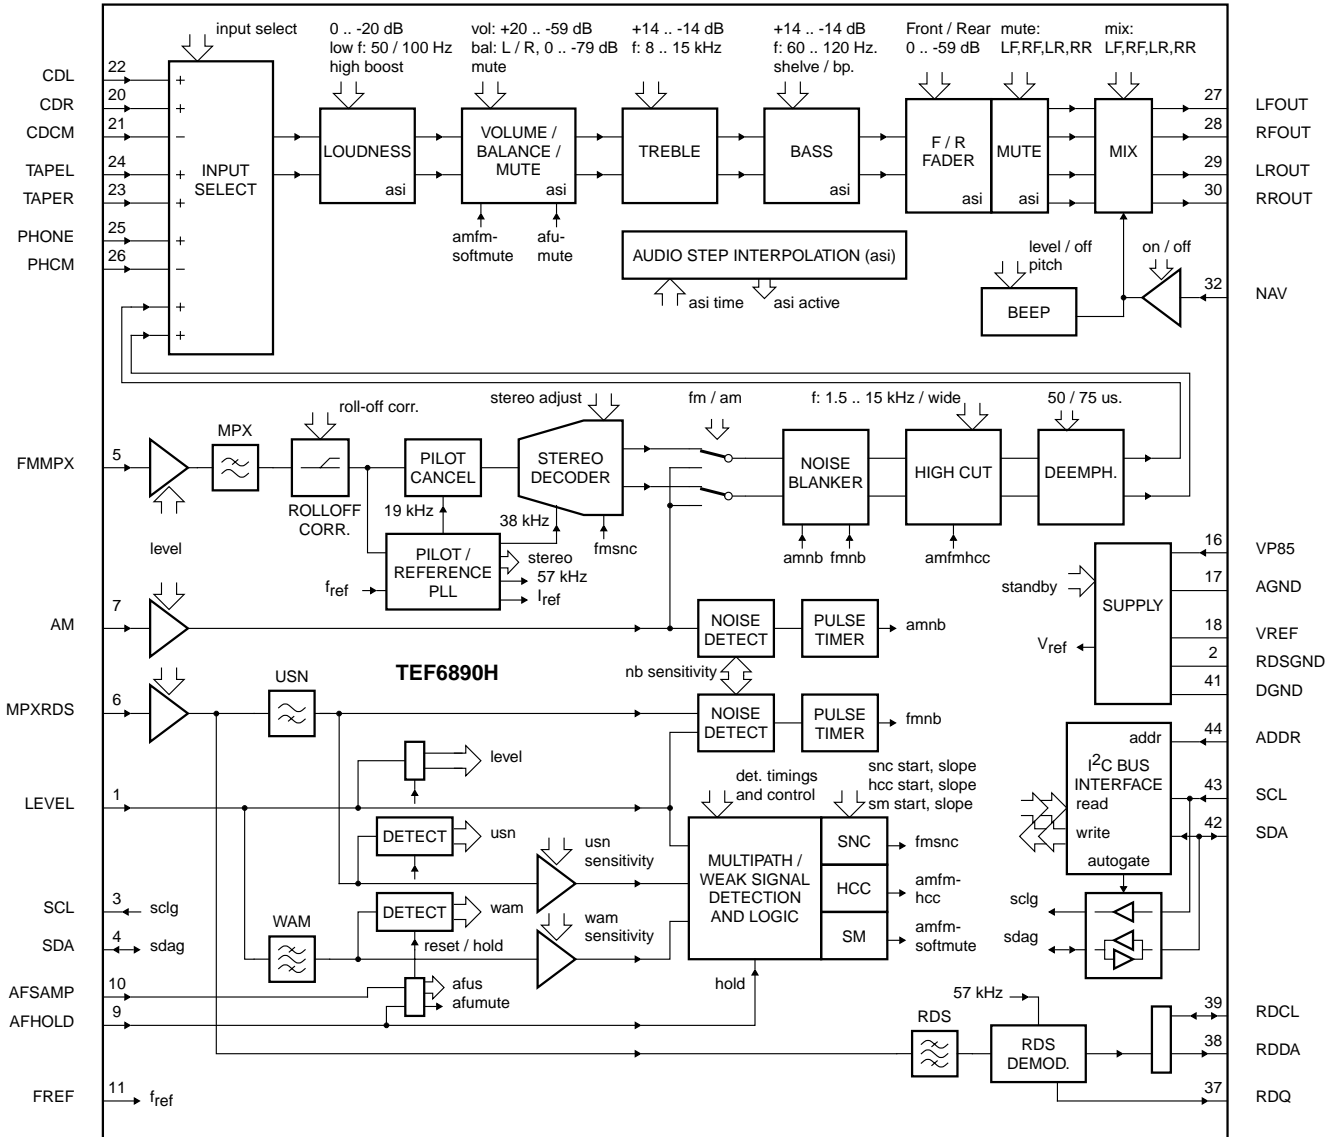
input select
0 .. -20 dB
low f: 50 / 100 Hz
high boost
vol: +20 .. -59 dB
bal: L / R, 0 .. -79 dB
mute
+14 .. -14 dB
f: 8 .. 15 kHz
+14 .. -14 dB
f: 60 .. 120 Hz.
shelve / bp.
Front / Rear
0 .. -59 dB
mute:
LF,RF,LR,RR
mix:
LF,RF,LR,RR

CDL 22 +
CDR 20 +
CDCM 21 −
TAPEL 24 +
TAPER 23 +
PHONE 25 +
PHCM 26 −
+
+

INPUT SELECT
LOUDNESS asi
VOLUME / BALANCE / MUTE asi
TREBLE
BASS asi
F / R FADER asi
MUTE asi
MIX

27 LFOUT
28 RFOUT
29 LROUT
30 RROUT

amfm-softmute
afu-mute
AUDIO STEP INTERPOLATION (asi)
asi time
asi active
level / off
pitch
on / off
BEEP
32 NAV

roll-off corr.
stereo adjust
fm / am
f: 1.5 .. 15 kHz / wide
50 / 75 us.
FMMPX 5
MPX
ROLLOFF CORR.
PILOT CANCEL
STEREO DECODER
NOISE BLANKER
HIGH CUT
DEEMPH.
19 kHz
38 kHz
fmsnc
amnb
fmnb
amfmhcc
level
PILOT / REFERENCE PLL
stereo
57 kHz
$I_{ref}$
$f_{ref}$

16 VP85
17 AGND
18 VREF
2 RDSGND
41 DGND
standby
SUPPLY
$V_{ref}$

AM 7
NOISE DETECT
PULSE TIMER
amnb
nb sensitivity
TEF6890H
MPXRDS 6
USN
NOISE DETECT
PULSE TIMER
fmnb

level
LEVEL 1
DETECT
usn
det. timings and control
snc start, slope
hcc start, slope
sm start, slope
usn sensitivity
MULTIPATH / WEAK SIGNAL DETECTION AND LOGIC
SNC fmsnc
HCC amfm-hcc
SM amfm-softmute
WAM
DETECT
wam
wam sensitivity
reset / hold
SCL 3 sclg
SDA 4 sdag
AFSAMP 10
afus
afumute
AFHOLD 9
hold

addr
$I^2C$ BUS INTERFACE
read
write
autogate
44 ADDR
43 SCL
42 SDA
sclg
sdag

57 kHz
RDS
RDS DEMOD.
39 RDCL
38 RDDA
37 RDQ
FREF 11 $f_{ref}$